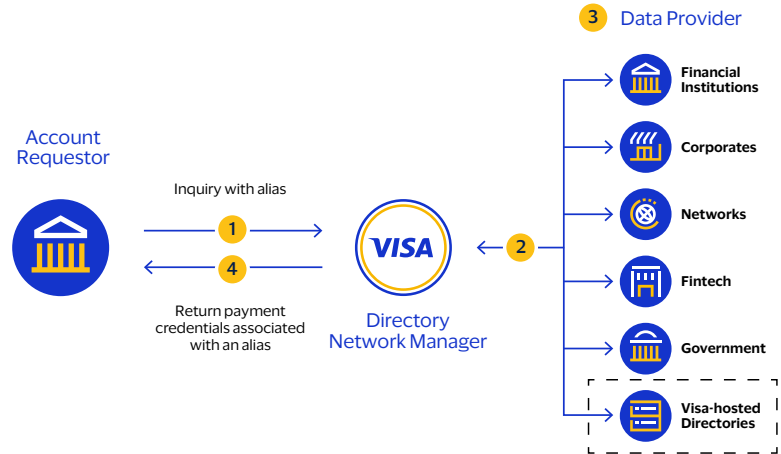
3 Data Provider

Account Requestor

Inquiry with alias

1

4

Return payment credentials associated with an alias

VISA

Directory Network Manager

2

Financial Institutions

Corporates

Networks

Fintech

Government

Visa-hosted Directories